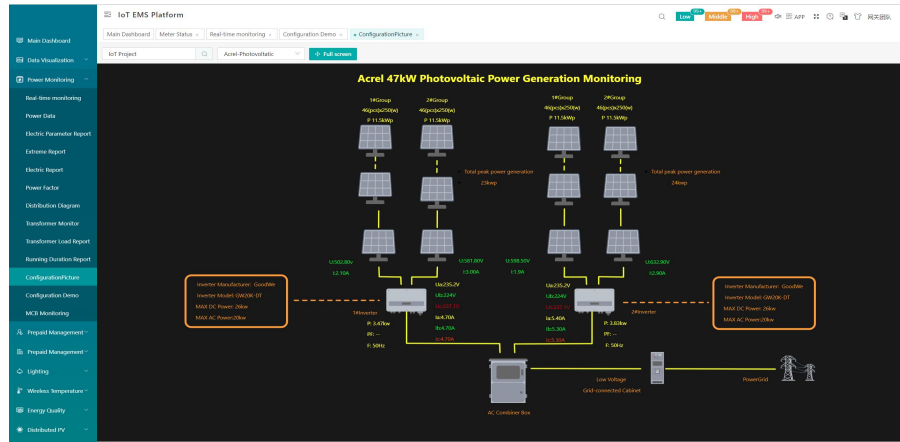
IoT EMS Platform

Low Mobile High APP 网关团队

Main Dashboard | Meter Status × | Real-time monitoring × | Configuration Demo × | ConfigurationPicture ×

IoT Project | Acrel-Photovoltaic | Full screen

Main Dashboard
Data Visualization
Power Monitoring
Real-time monitoring
Power Data
Electric Parameter Report
Extreme Report
Electric Report
Power Factor
Distribution Diagram
Transformer Monitor
Transformer Load Report
Running Duration Report
ConfigurationPicture
Configuration Demo
MCB Monitoring
Prepaid Management
Prepaid Management
Lighting
Wireless Temperature
Energy Quality
Distributed PV

Acrel 47kW Photovoltaic Power Generation Monitoring

1#Group
46pcs(p250w)
P 11.5kWp

2#Group
46pcs(p250w)
P 11.5kWp

1#Group
46pcs(p250w)
P 11.5kWp

2#Group
46pcs(p250w)
P 11.5kWp

Total peak power generation
23kwp

Total peak power generation
24kwp

U:502.80v
I:2.10A

U:501.80V
I:2.00A

U:598.50V
I:1.9A

U:632.90V
I:2.90A

Inverter Manufacturer: GoodWe
Inverter Model: GW20K-DT
MAX DC Power: 26kw
MAX AC Power:20kw

Ua:235.2V
Ub:224V
Uc:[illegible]
Ia:4.70A
Ib:4.70A
Ic:4.70A

1#Inverter
P: 3.47kw
PF: --
F: 50Hz

Ua:235.2V
Ub:224V
Uc:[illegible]
Ia:5.40A
Ib:5.30A
Ic:5.30A

P: 3.63kw
PF: --
F: 50Hz
2#Inverter

Inverter Manufacturer: GoodWe
Inverter Model: GW20K-DT
MAX DC Power: 26kw
MAX AC Power:20kw

AC Combiner Box

Low Voltage
Grid-connected Cabinet

PowerGrid